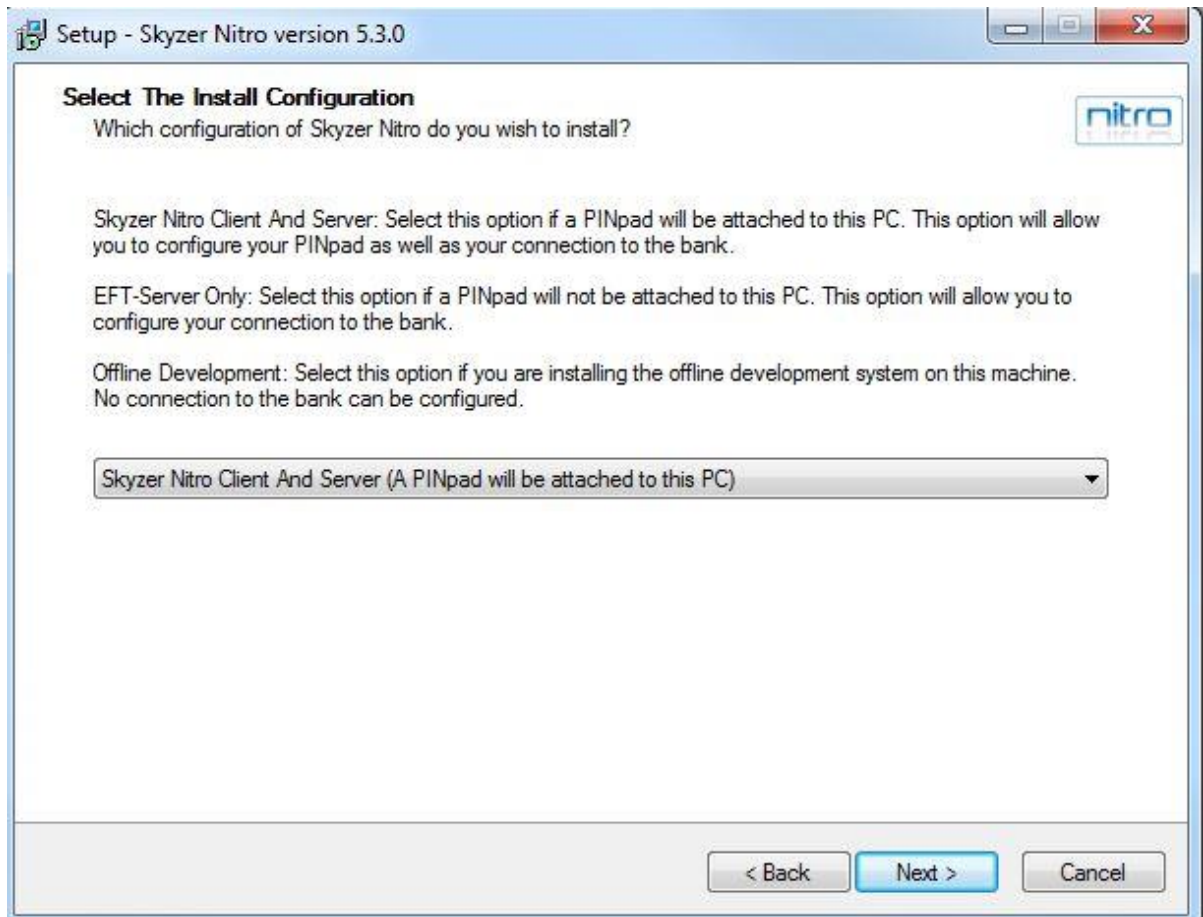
Setup - Skyzer Nitro version 5.3.0

Select The Install Configuration
Which configuration of Skyzer Nitro do you wish to install?

nitro

Skyzer Nitro Client And Server: Select this option if a PINpad will be attached to this PC. This option will allow you to configure your PINpad as well as your connection to the bank.

EFT-Server Only: Select this option if a PINpad will not be attached to this PC. This option will allow you to configure your connection to the bank.

Offline Development: Select this option if you are installing the offline development system on this machine. No connection to the bank can be configured.

Skyzer Nitro Client And Server (A PINpad will be attached to this PC)

< Back
Next >
Cancel